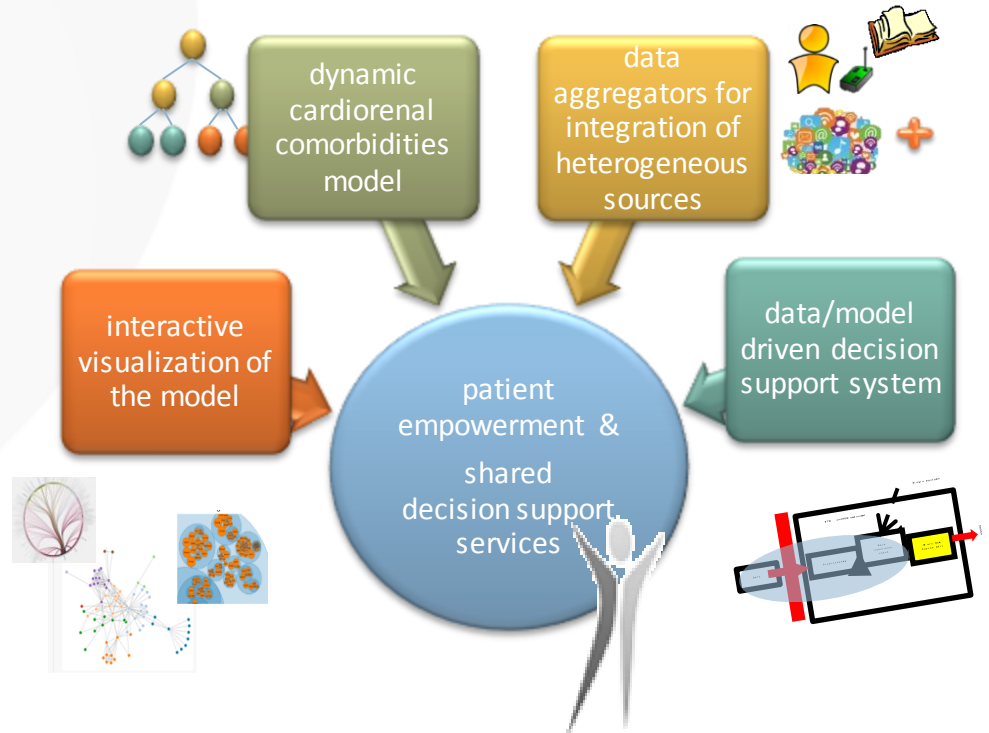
dynamic cardiorenal comorbidities model

data aggregators for integration of heterogeneous sources

interactive visualization of the model

data/model driven decision support system

patient empowerment &

shared decision support services